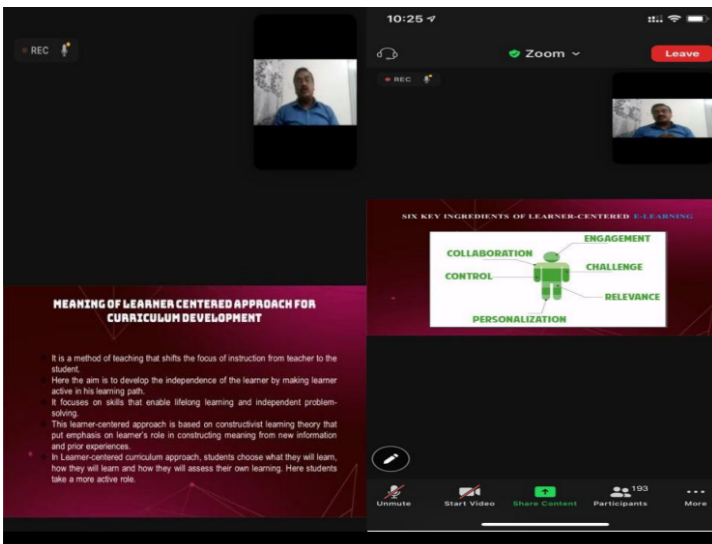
REC

MEANING OF LEARNER CENTERED APPROACH FOR CURRICULUM DEVELOPMENT

It is a method of teaching that shifts the focus of instruction from teacher to the student.
Here the aim is to develop the independence of the learner by making learner active in his learning path.
It focuses on skills that enable lifelong learning and independent problem-solving.
This learner-centered approach is based on constructivist learning theory that put emphasis on learner's role in constructing meaning from new information and prior experiences.
In Learner-centered curriculum approach, students choose what they will learn, how they will learn and how they will assess their own learning. Here students take a more active role.

10:25

Zoom

Leave

REC

SIX KEY INGREDIENTS OF LEARNER-CENTERED E-LEARNING

COLLABORATION
ENGAGEMENT
CONTROL
CHALLENGE
RELEVANCE
PERSONALIZATION

Unmute
Start Video
Share Content
193
Participants
More